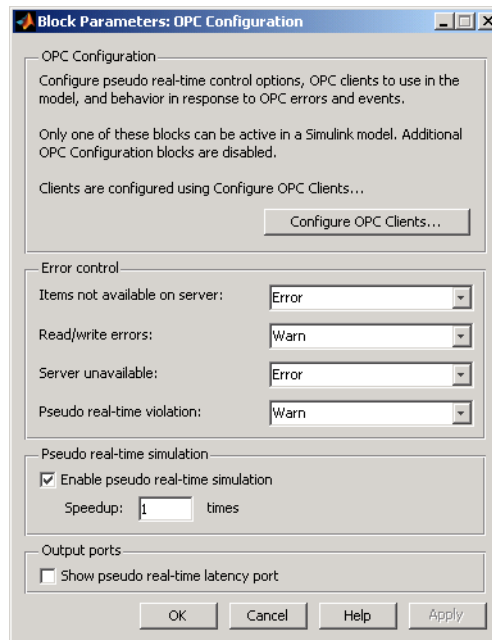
Block Parameters: OPC Configuration

OPC Configuration

Configure pseudo real-time control options, OPC clients to use in the model, and behavior in response to OPC errors and events.

Only one of these blocks can be active in a Simulink model. Additional OPC Configuration blocks are disabled.

Clients are configured using Configure OPC Clients...

Configure OPC Clients...

Error control

Items not available on server: Error

Read/write errors: Warn

Server unavailable: Error

Pseudo real-time violation: Warn

Pseudo real-time simulation

Enable pseudo real-time simulation

Speedup: 1 times

Output ports

Show pseudo real-time latency port

OK Cancel Help Apply